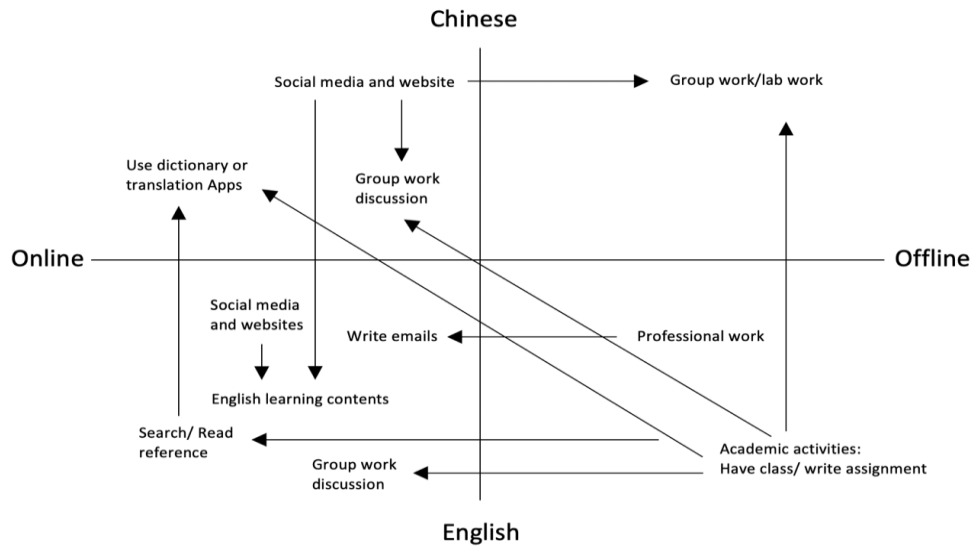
Chinese

Social media and website

Group work/lab work

Use dictionary or translation Apps

Group work discussion

Online

Offline

Social media and websites

Write emails

Professional work

English learning contents

Search/ Read reference

Academic activities: Have class/ write assignment

Group work discussion

English